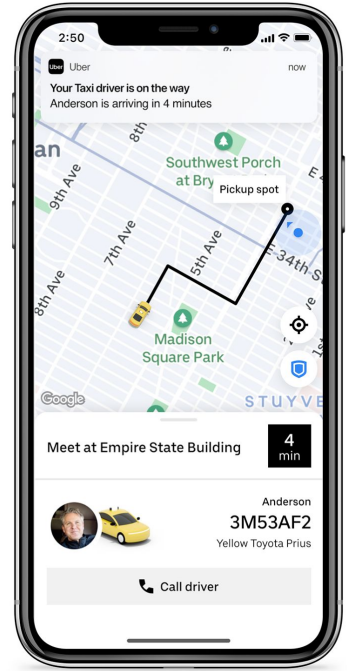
2:50

Uber now
Your Taxi driver is on the way
Anderson is arriving in 4 minutes

an
9th Ave
Southwest Porch at Bry
Pickup spot
E
7th Ave
5th Ave
E 34th S
8th Ave
Madison Square Park
1s
Google
STUYVE

Meet at Empire State Building
4 min

Anderson
3M53AF2
Yellow Toyota Prius

Call driver